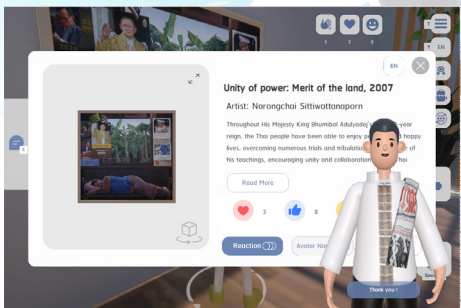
3 3 8

EN

EN

Unity of power: Merit of the land, 2007

Artist: Narongchai Sittiwattanaporn

Throughout His Majesty King Bhumibol Adulyadej's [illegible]-year reign, the Thai people have been able to enjoy p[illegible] happy lives, overcoming numerous trials and tribulati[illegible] of his teachings, encouraging unity and collaboratio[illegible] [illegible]hai

Read More

3 8

Reaction

Avatar Nar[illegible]

Thank you !